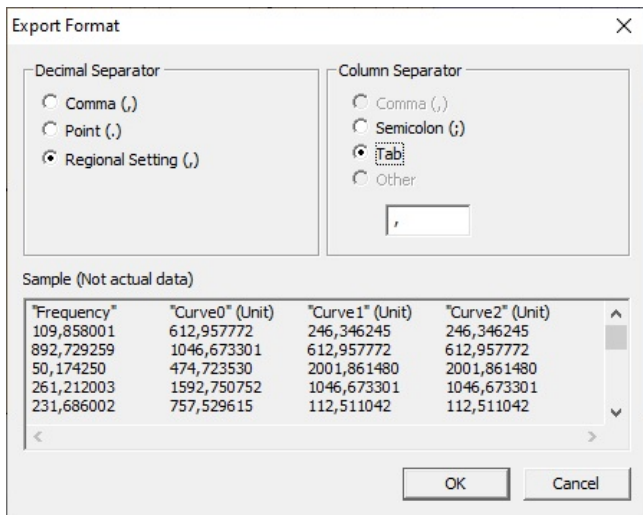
Export Format

Decimal Separator
Comma (,)
Point (.)
Regional Setting (,)

Column Separator
Comma (,)
Semicolon (;)
Tab
Other
,

Sample (Not actual data)

| "Frequency" | "Curve0" (Unit) | "Curve1" (Unit) | "Curve2" (Unit) |
|---|---|---|---|
| 109,858001 | 612,957772 | 246,346245 | 246,346245 |
| 892,729259 | 1046,673301 | 612,957772 | 612,957772 |
| 50,174250 | 474,723530 | 2001,861480 | 2001,861480 |
| 261,212003 | 1592,750752 | 1046,673301 | 1046,673301 |
| 231,686002 | 757,529615 | 112,511042 | 112,511042 |

OK
Cancel